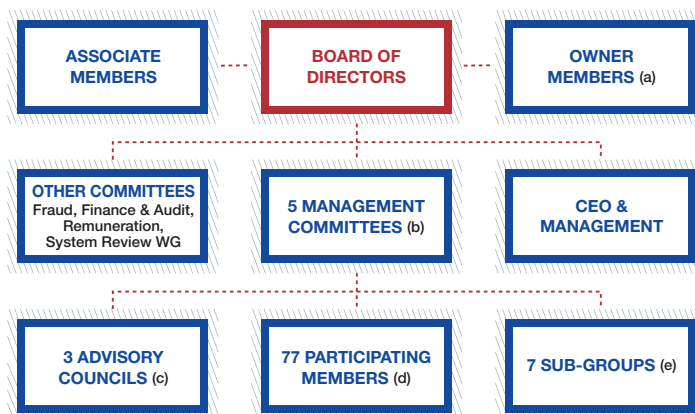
ASSOCIATE MEMBERS

BOARD OF DIRECTORS

OWNER MEMBERS (a)

OTHER COMMITTEES
Fraud, Finance & Audit, Remuneration, System Review WG

5 MANAGEMENT COMMITTEES (b)

CEO & MANAGEMENT

3 ADVISORY COUNCILS (c)

77 PARTICIPATING MEMBERS (d)

7 SUB-GROUPS (e)